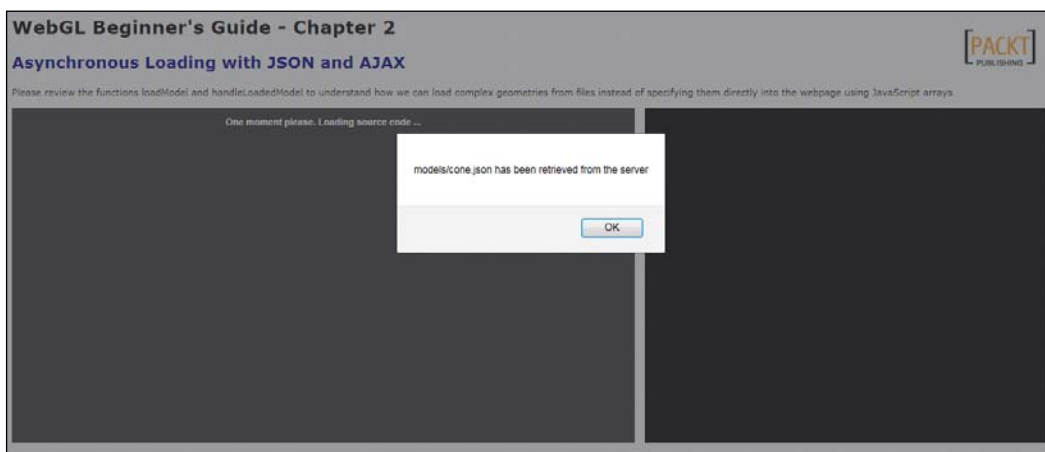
WebGL Beginner's Guide - Chapter 2

Asynchronous Loading with JSON and AJAX

[PACKT] PUBLISHING

Please review the functions loadModel and handleLoadedModel to understand how we can load complex geometries from files instead of specifying them directly into the webpage using JavaScript arrays

One moment please. Loading source code ...

models/cone.json has been retrieved from the server

OK